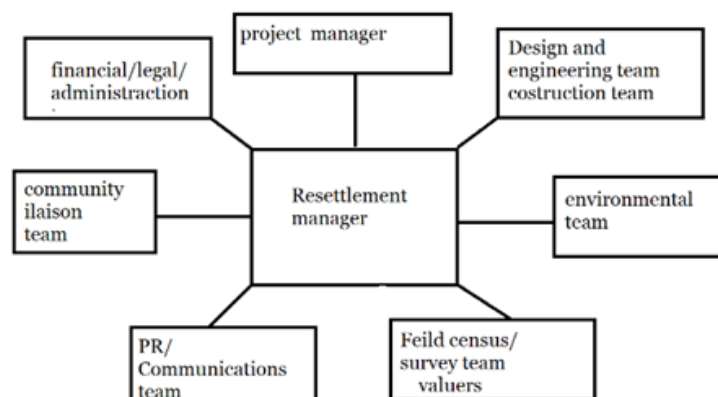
project manager

financial/legal/ administraction

Design and engineering team costruction team

community ilaison team

Resettlement manager

environmental team

PR/ Communications team

Feild census/ survey team valuers